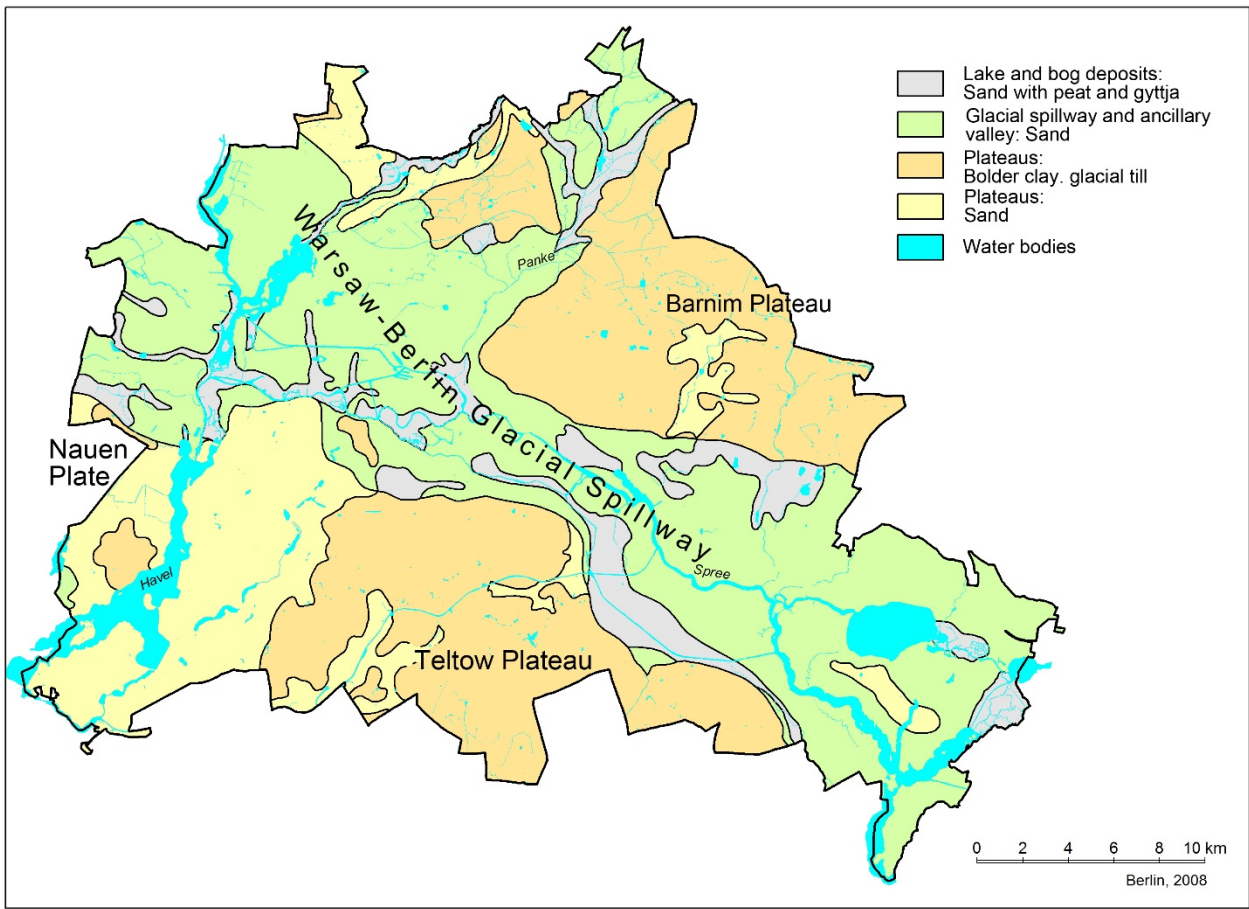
Lake and bog deposits: Sand with peat and gyttja

Glacial spillway and ancillary valley: Sand

Plateaus: Bolder clay. glacial till

Plateaus: Sand

Water bodies

Warsaw-Berlin Glacial Spillway

Panke

Barnim Plateau

Nauen Plate

Havel

Spree

Teltow Plateau

0 2 4 6 8 10 km

Berlin, 2008